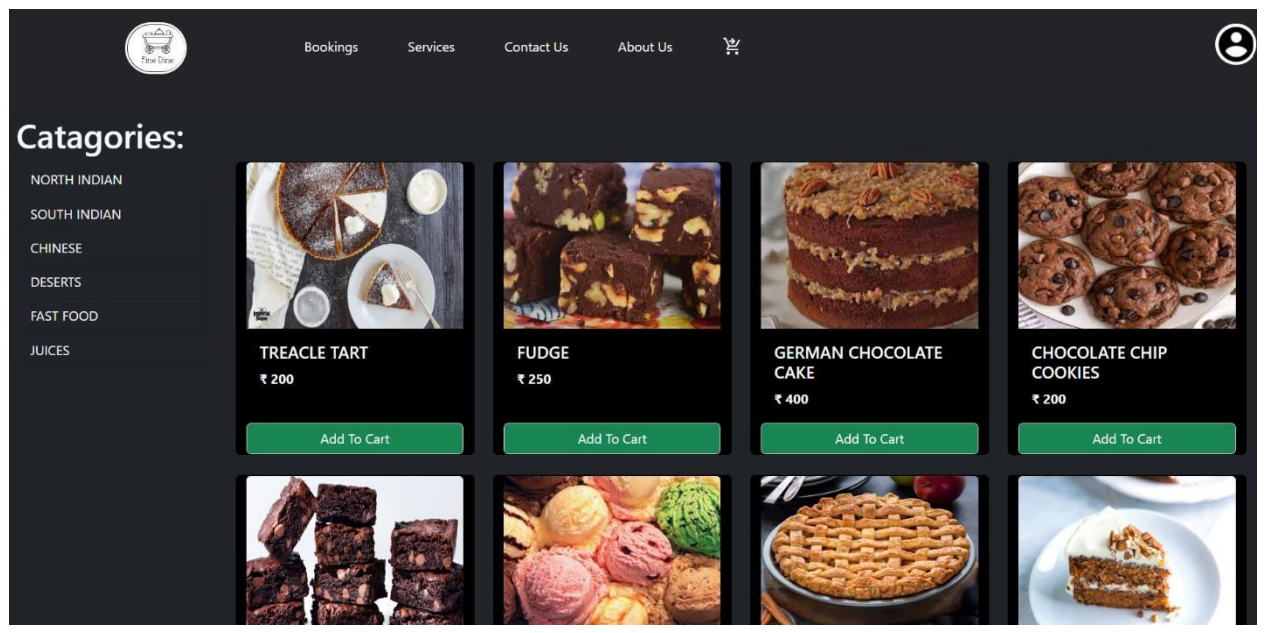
Fine Dine

Bookings Services Contact Us About Us

Catagories:

NORTH INDIAN
SOUTH INDIAN
CHINESE
DESERTS
FAST FOOD
JUICES

TREACLE TART
₹ 200
Add To Cart

FUDGE
₹ 250
Add To Cart

GERMAN CHOCOLATE CAKE
₹ 400
Add To Cart

CHOCOLATE CHIP COOKIES
₹ 200
Add To Cart